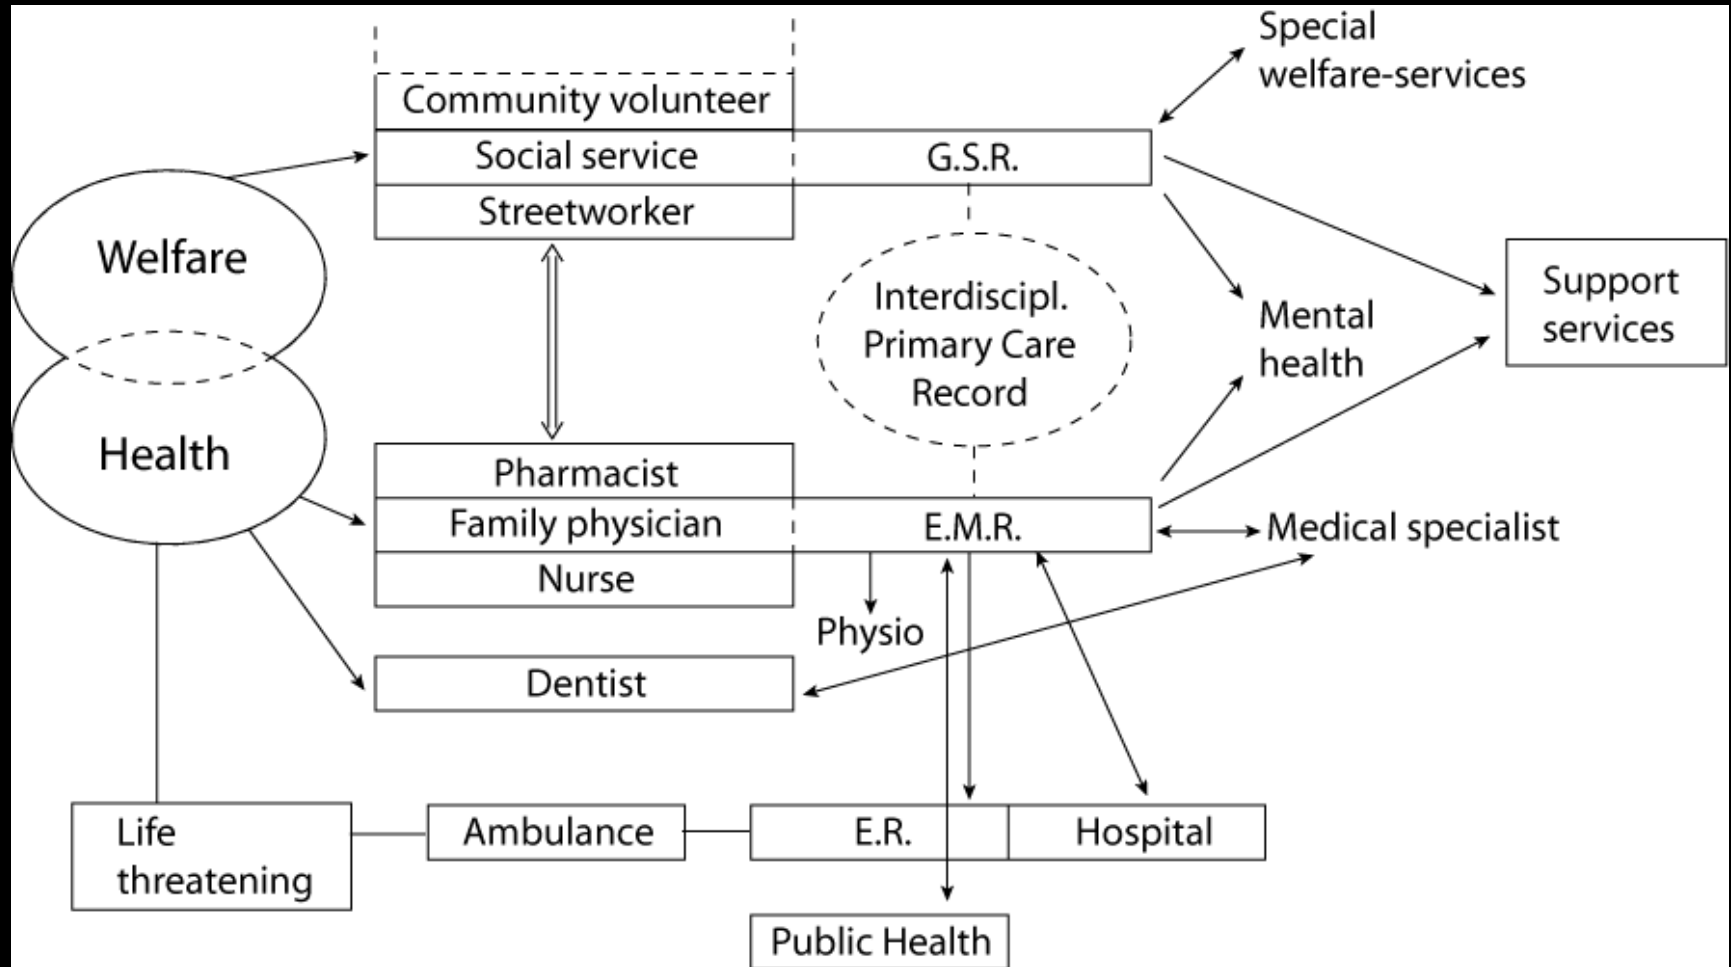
Special welfare-services

Community volunteer
Social service
Streetworker

G.S.R.

Welfare

Health

Interdiscipl. Primary Care Record

Mental health

Support services

Pharmacist
Family physician
Nurse

E.M.R.

Medical specialist

Physio

Dentist

Life threatening

Ambulance

E.R.

Hospital

Public Health